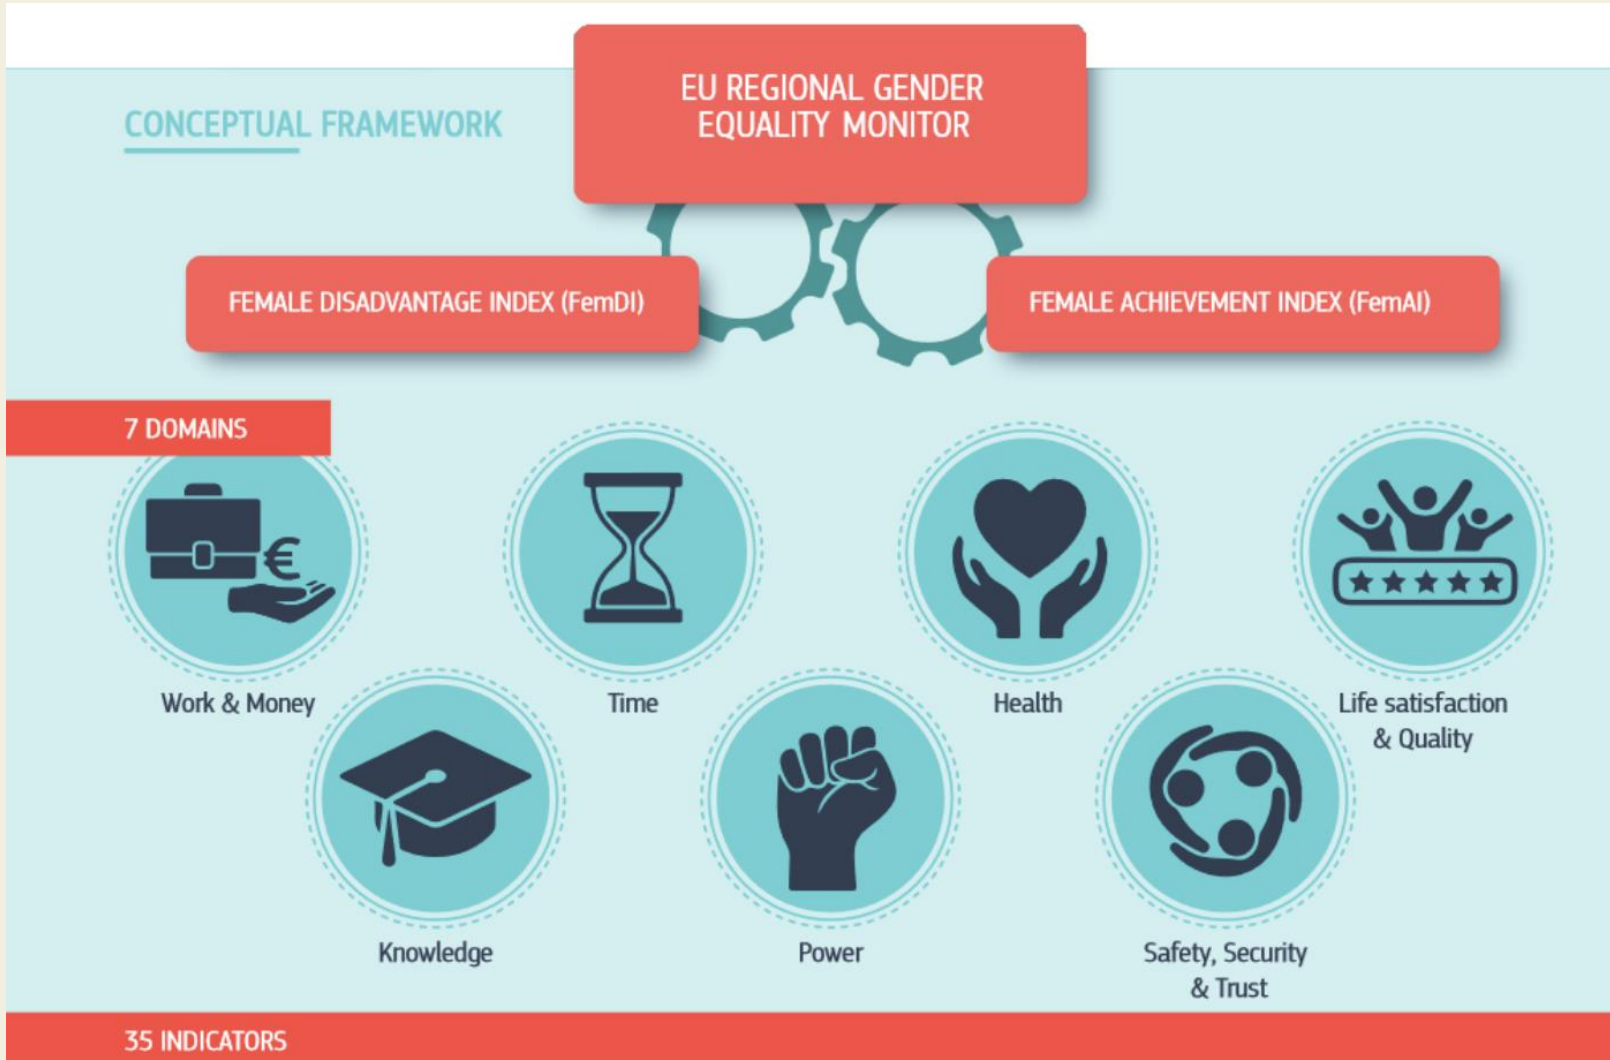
CONCEPTUAL FRAMEWORK

EU REGIONAL GENDER EQUALITY MONITOR

FEMALE DISADVANTAGE INDEX (FemDI)

FEMALE ACHIEVEMENT INDEX (FemAI)

7 DOMAINS

Work & Money

Time

Health

Life satisfaction & Quality

Knowledge

Power

Safety, Security & Trust

35 INDICATORS